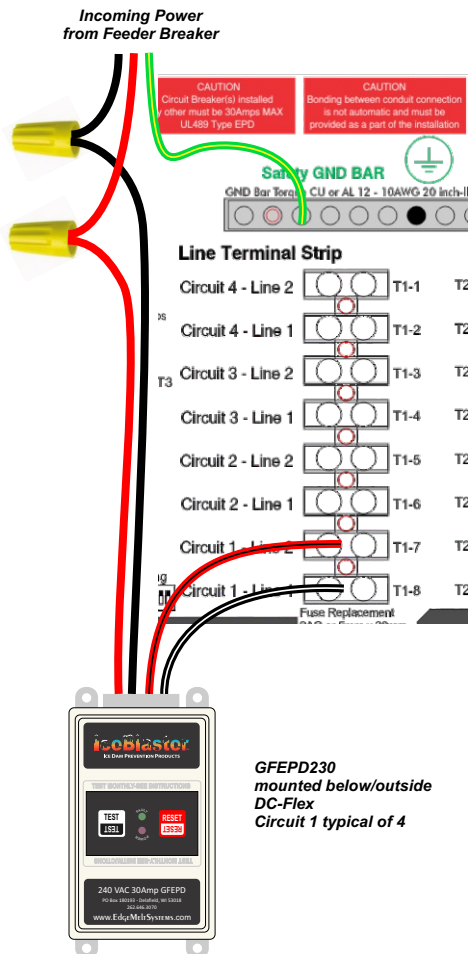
Incoming Power
from Feeder Breaker

CAUTION
Circuit Breaker(s) installed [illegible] other must be 30Amps MAX UL489 Type EPD

CAUTION
Bonding between conduit connection is not automatic and must be provided as a part of the installation

Safety GND BAR
GND Bar Torque CU or AL 12 - 10AWG 20 inch-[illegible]

Line Terminal Strip
Circuit 4 - Line 2 T1-1 T2
Circuit 4 - Line 1 T1-2 T2
Circuit 3 - Line 2 T1-3 T2
Circuit 3 - Line 1 T1-4 T2
Circuit 2 - Line 2 T1-5 T2
Circuit 2 - Line 1 T1-6 T2
Circuit 1 - Line 2 T1-7 T2
Circuit 1 - Line 1 T1-8 T2
Fuse Replacement

T3

IceBlaster
Ice Dam Prevention Products
TEST MONTHLY-SEE INSTRUCTIONS
TEST TEST
RESET RESET
240 VAC 30Amp GFEPD
PO Box 180193 · Delafield, WI 53018
262.646.3070
www.EdgeMeltSystems.com

GFEPD230
mounted below/outside
DC-Flex
Circuit 1 typical of 4